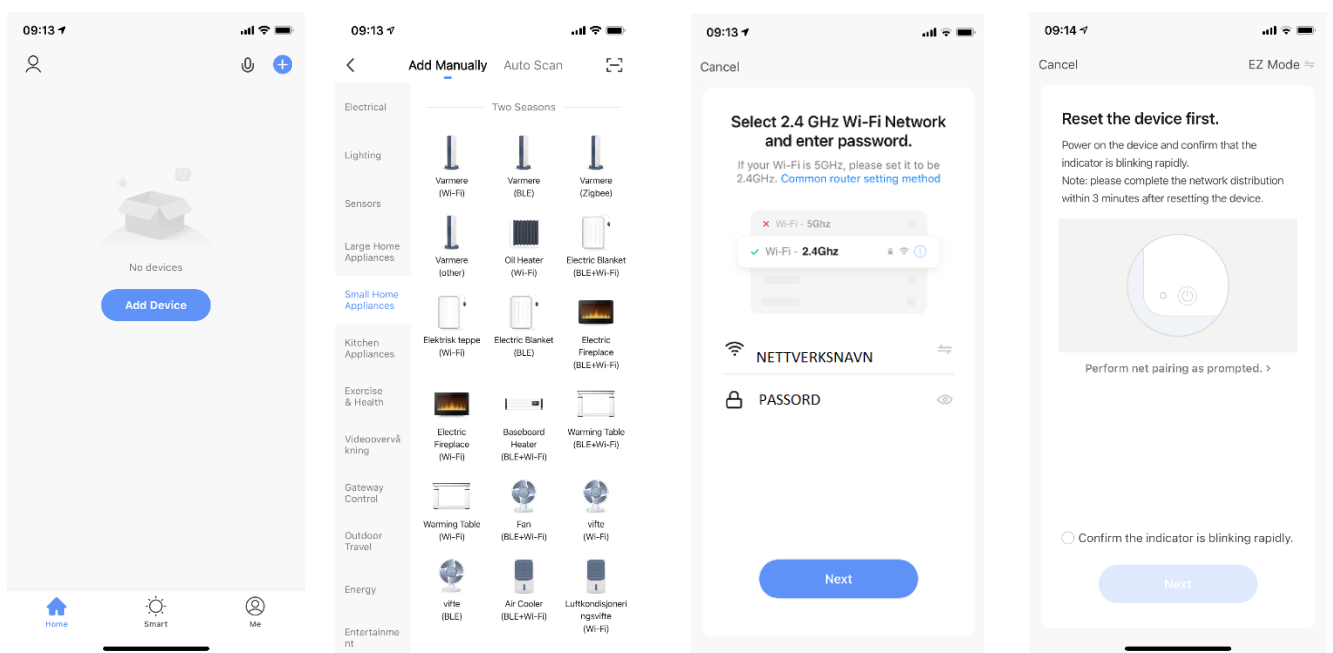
09:13

No devices

Add Device

Home
Smart
Me

09:13

Add Manually
Auto Scan

Electrical
Lighting
Sensors
Large Home Appliances
Small Home Appliances
Kitchen Appliances
Exercise & Health
Videoovervåkning
Gateway Control
Outdoor Travel
Energy
Entertainment

Two Seasons

Varmere (Wi-Fi)
Varmere (BLE)
Varmere (Zigbee)
Varmere (other)
Oil Heater (Wi-Fi)
Electric Blanket (BLE+Wi-Fi)
Elektrisk teppe (Wi-Fi)
Electric Blanket (BLE)
Electric Fireplace (BLE+Wi-Fi)
Electric Fireplace (Wi-Fi)
Baseboard Heater (BLE+Wi-Fi)
Warming Table (BLE+Wi-Fi)
Warming Table (Wi-Fi)
Fan (BLE+Wi-Fi)
vifte (Wi-Fi)
vifte (BLE)
Air Cooler (BLE+Wi-Fi)
Luftkondisjoneringsvifte (Wi-Fi)

09:13

Cancel

Select 2.4 GHz Wi-Fi Network and enter password.

If your Wi-Fi is 5GHz, please set it to be 2.4GHz. Common router setting method

Wi-Fi - 5Ghz
Wi-Fi - 2.4Ghz

NETTVERKSNAVN
PASSORD

Next

09:14

Cancel
EZ Mode

Reset the device first.

Power on the device and confirm that the indicator is blinking rapidly.
Note: please complete the network distribution within 3 minutes after resetting the device.

Perform net pairing as prompted. >

Confirm the indicator is blinking rapidly.

Next